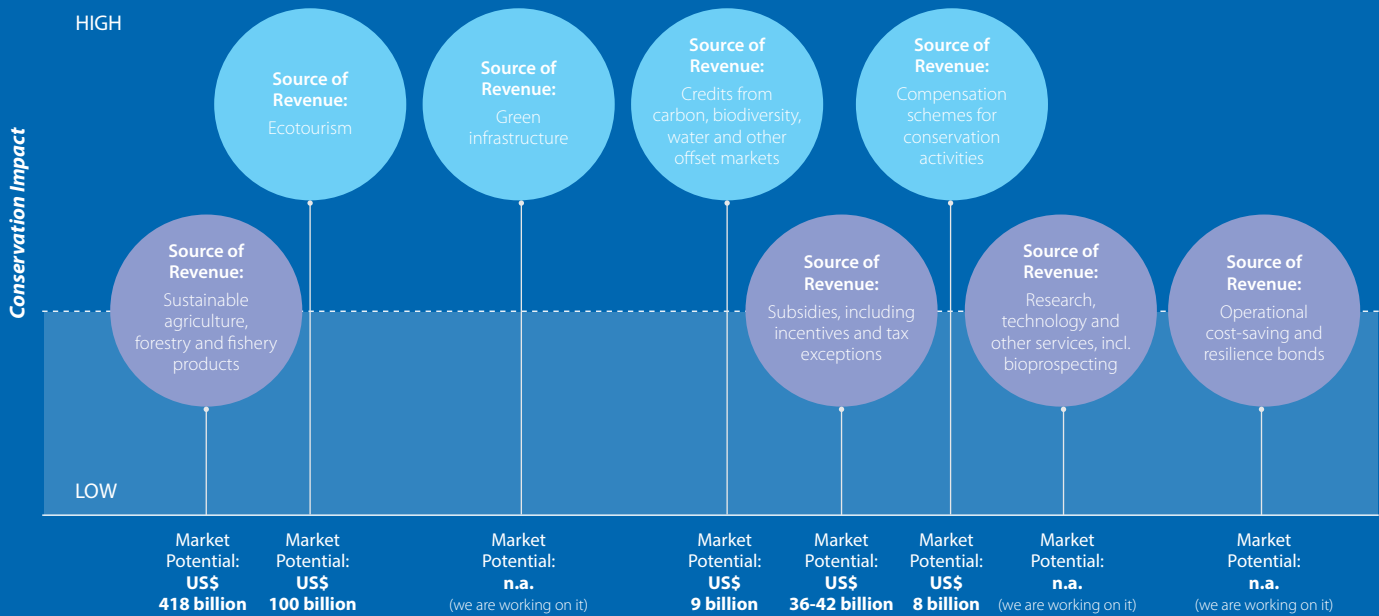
HIGH

Conservation Impact

Source of Revenue: Ecotourism

Source of Revenue: Green infrastructure

Source of Revenue: Credits from carbon, biodiversity, water and other offset markets

Source of Revenue: Compensation schemes for conservation activities

Source of Revenue: Sustainable agriculture, forestry and fishery products

Source of Revenue: Subsidies, including incentives and tax exceptions

Source of Revenue: Research, technology and other services, incl. bioprospecting

Source of Revenue: Operational cost-saving and resilience bonds

LOW

Market Potential: US$ 418 billion

Market Potential: US$ 100 billion

Market Potential: n.a. (we are working on it)

Market Potential: US$ 9 billion

Market Potential: US$ 36-42 billion

Market Potential: US$ 8 billion

Market Potential: n.a. (we are working on it)

Market Potential: n.a. (we are working on it)